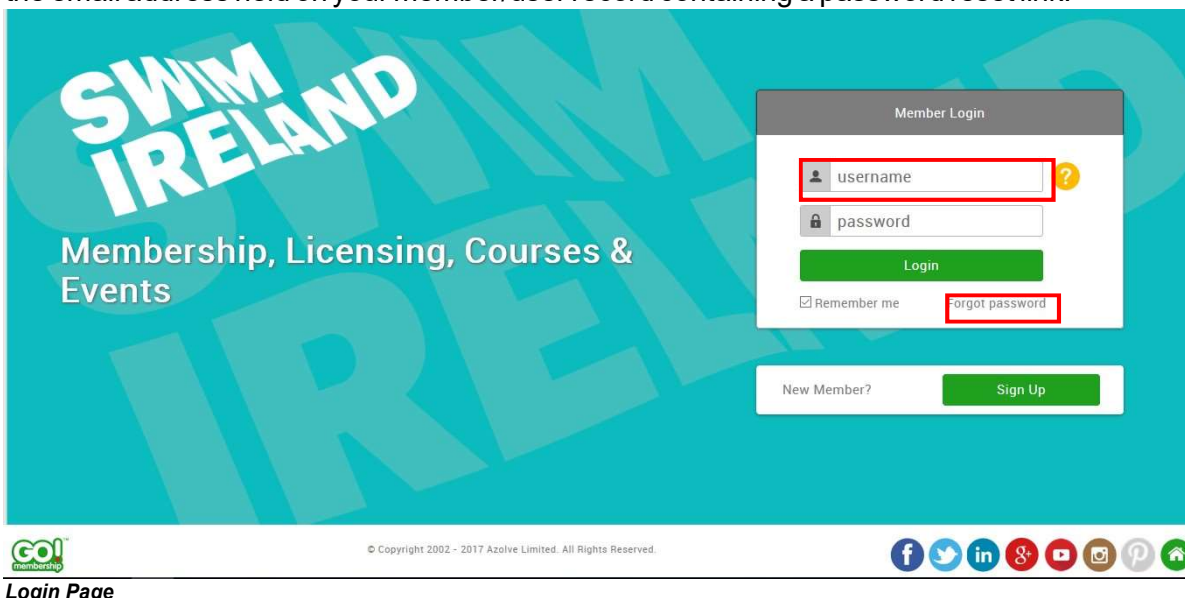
SWIM IRELAND

Membership, Licensing, Courses & Events

Member Login

username

?

password

Login

Remember me

Forgot password

New Member?

Sign Up

GO! membership

© Copyright 2002 - 2017 Azolve Limited. All Rights Reserved.

Login Page